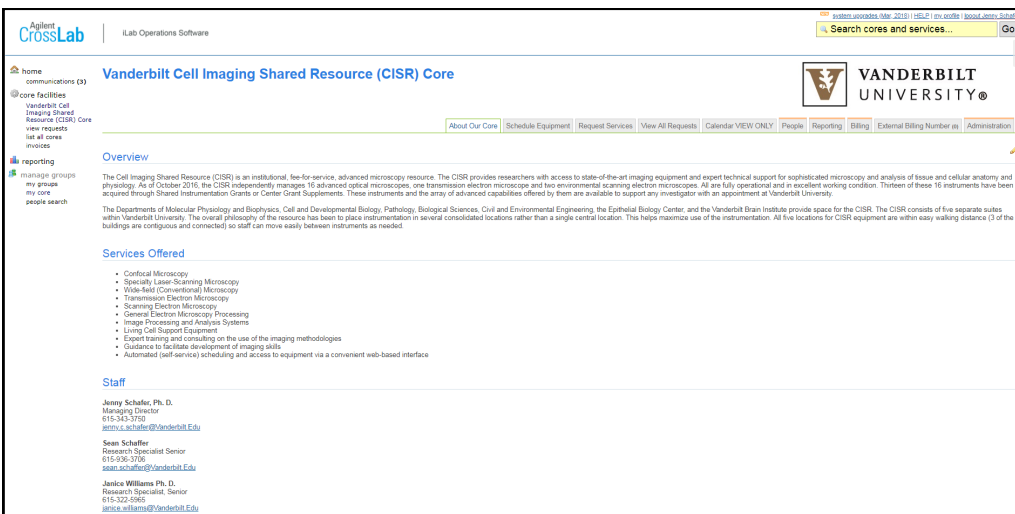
Agilent CrossLab | iLab Operations Software

system upgrades (Mar, 2016) | HELP | my profile | logout Jenny Schaf

Search cores and services... Go

home
communications (3)
core facilities
Vanderbilt Cell Imaging Shared Resource (CISR) Core
view requests
list all cores
invoices
reporting
manage groups
my groups
my core
people search

Vanderbilt Cell Imaging Shared Resource (CISR) Core

VANDERBILT UNIVERSITY®

About Our Core | Schedule Equipment | Request Services | View All Requests | Calendar VIEW ONLY | People | Reporting | Billing | External Billing Number (8) | Administration

Overview

The Cell Imaging Shared Resource (CISR) is an institutional, fee-for-service, advanced microscopy resource. The CISR provides researchers with access to state-of-the-art imaging equipment and expert technical support for sophisticated microscopy and analysis of tissue and cellular anatomy and physiology. As of October 2016, the CISR independently manages 16 advanced optical microscopes, one transmission electron microscope and two environmental scanning electron microscopes. All are fully operational and in excellent working condition. Thirteen of these 16 instruments have been acquired through Shared Instrumentation Grants or Center Grant Supplements. These instruments and the array of advanced capabilities offered by them are available to support any investigator with an appointment at Vanderbilt University.

The Departments of Molecular Physiology and Biophysics, Cell and Developmental Biology, Pathology, Biological Sciences, Civil and Environmental Engineering, the Epithelial Biology Center, and the Vanderbilt Brain Institute provide space for the CISR. The CISR consists of five separate suites within Vanderbilt University. The overall philosophy of the resource has been to place instrumentation in several consolidated locations rather than a single central location. This helps maximize use of the instrumentation. All five locations for CISR equipment are within easy walking distance (3 of the buildings are contiguous and connected) so staff can move easily between instruments as needed.

Services Offered

- Confocal Microscopy
- Specialty Laser-Scanning Microscopy
- Wide-field (Conventional) Microscopy
- Transmission Electron Microscopy
- Scanning Electron Microscopy
- General Electron Microscopy Processing
- Image Processing and Analysis Systems
- Living Cell Support Equipment
- Expert training and consulting on the use of the imaging methodologies
- Guidance to facilitate development of imaging skills
- Automated (self-service) scheduling and access to equipment via a convenient web-based interface

Staff

Jenny Schafer, Ph. D.
Managing Director
615-343-3750
jenny.c.schafer@Vanderbilt.Edu

Sean Schaffer
Research Specialist Senior
615-936-3706
sean.schaffer@Vanderbilt.Edu

Janice Williams Ph. D.
Research Specialist, Senior
615-322-5965
janice.williams@Vanderbilt.Edu